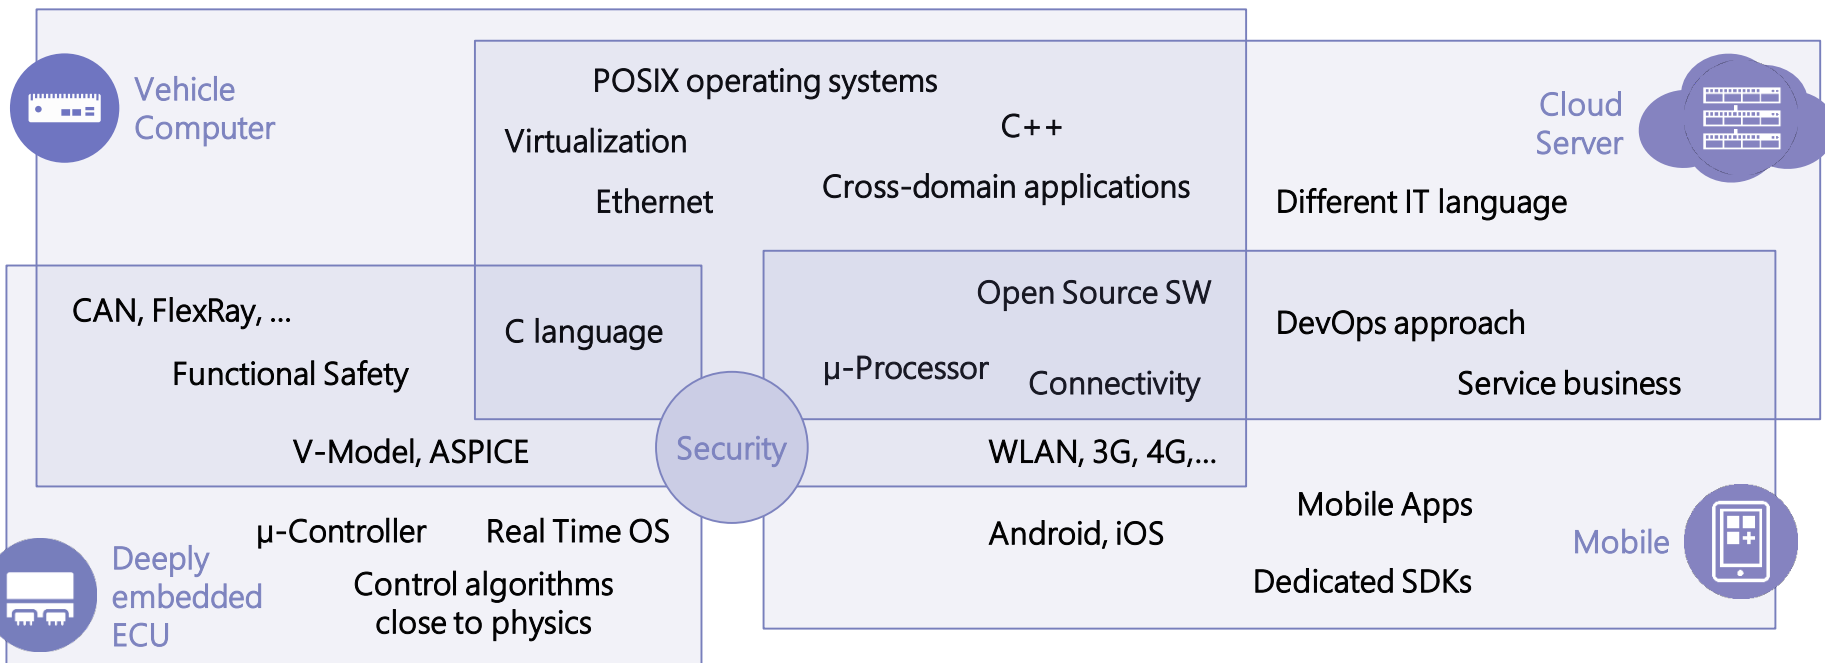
Vehicle Computer

POSIX operating systems

Virtualization

C++

Ethernet

Cross-domain applications

Cloud Server

Different IT language

CAN, FlexRay, ...

C language

Functional Safety

Open Source SW

DevOps approach

μ-Processor

Connectivity

Service business

V-Model, ASPICE

Security

WLAN, 3G, 4G,...

μ-Controller

Real Time OS

Mobile Apps

Android, iOS

Mobile

Deeply embedded ECU

Control algorithms close to physics

Dedicated SDKs